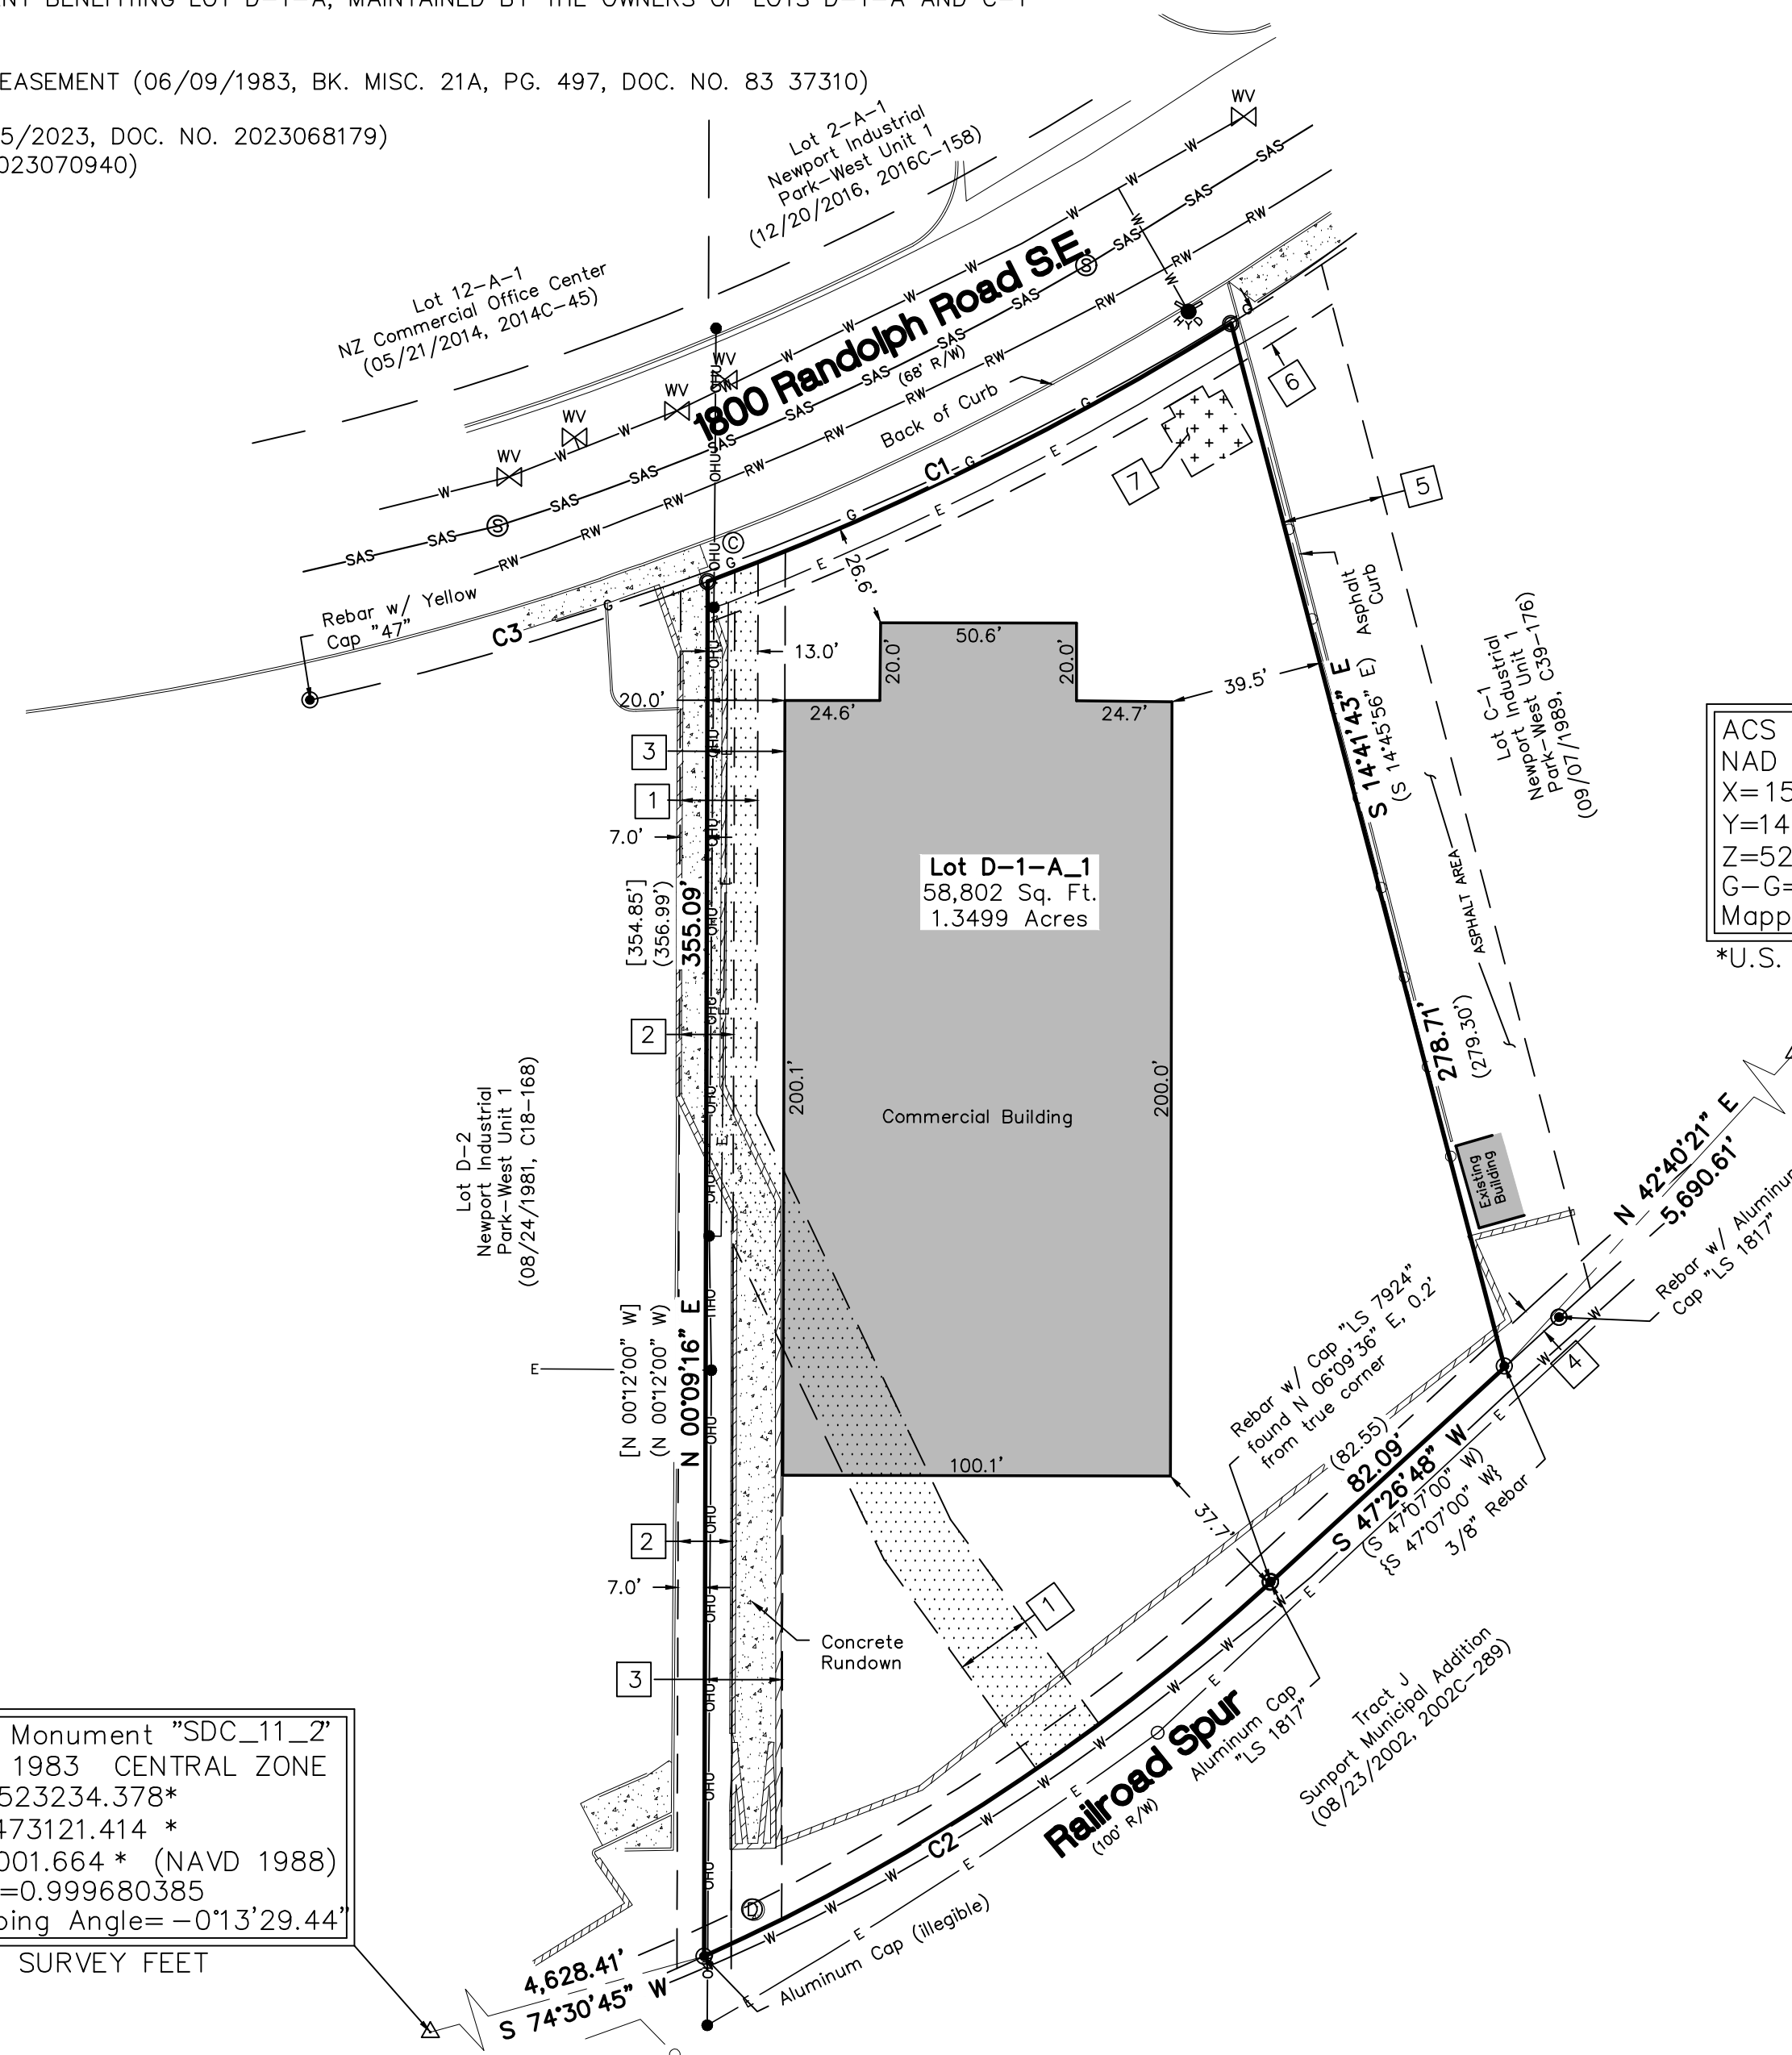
NT BENEFITING LOT D-1-A, MAINTAINED BY THE OWNERS OF LOTS D-1-A AND C-1

EASEMENT (06/09/1983, BK. MISC. 21A, PG. 497, DOC. NO. 83 37310)

5/2023, DOC. NO. 2023068179)
023070940)

Lot 2-A-1
Newport Industrial
Park-West Unit 1
(12/20/2016, 2016C-158)

Lot 12-A-1
NZ Commercial Office Center
(05/21/2014, 2014C-45)

1800 Randolph Road S.E.
(68' R/W)

Back of Curb

WV WV WV WV WV

Rebar w/ Yellow
Cap "47"

C1 C3

26.6'
13.0'
50.6'
20.0' 20.0'
20.0'
24.6' 24.7'
39.5'

6 5 7 3 1 2 2 3 1 4

Asphalt Curb

S 14°41'43" E
(S 14°45'56" E)

Lot C-1
Newport Industrial
Park-West Unit 1
(09/07/1989, C39-176)

ASPHALT AREA

ACS
NAD
X=15
Y=14
Z=52
G-G=
Mapp
*U.S.

7.0'
[354.85']
(356.99')
355.09'

Lot D-1-A_1
58,802 Sq. Ft.
1.3499 Acres

278.71'
(279.30')

200.1'
Commercial Building
200.0'

Existing Building

N 42°40'21" E
5,690.61'

Rebar w/ Aluminum
Cap "LS 1817"

Lot D-2
Newport Industrial
Park-West Unit 1
(08/24/1981, C18-168)

[N 00°12'00" W]
(N 00°12'00" W)
N 00°09'16" E

Rebar w/ Cap "LS 7924"
found N 06°09'36" E, 0.2'
from true corner

(82.55)
82.09'
S 47°26'48" W
(S 47°07'00" W)
{S 47°07'00" W}
3/8" Rebar

100.1'
37.7'

7.0'

Concrete
Rundown

Railroad Spur
(100' R/W)

Aluminum Cap
"LS 1817"

Tract J
Sunport Municipal Addition
(08/23/2002, 2002C-289)

Monument "SDC_11_2'
1983 CENTRAL ZONE
523234.378*
473121.414 *
001.664 * (NAVD 1988)
=0.999680385
ping Angle= -0°13'29.44'
SURVEY FEET

C2

4,628.41'
S 74°30'45" W

Aluminum Cap (illegible)